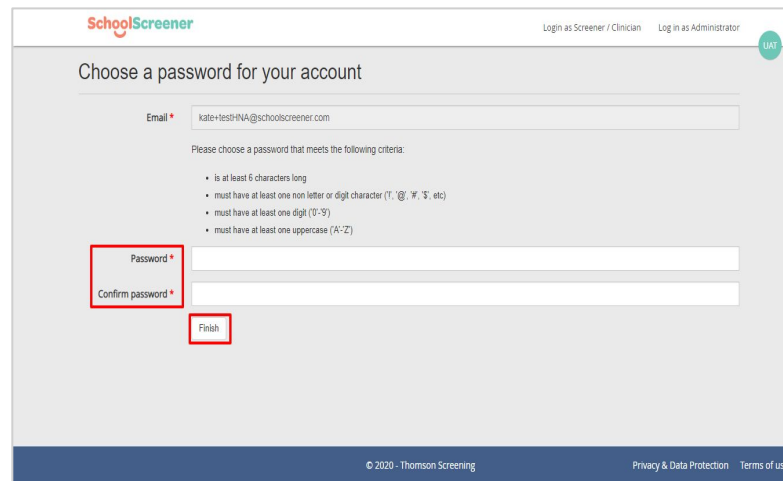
SchoolScreener

Login as Screener / Clinician Log in as Administrator

UAT

Choose a password for your account

Email * kate+testHNA@schoolscreener.com

Please choose a password that meets the following criteria:

- is at least 6 characters long
- must have at least one non letter or digit character ('!', '@', '#', '$', etc)
- must have at least one digit ('0'-'9')
- must have at least one uppercase ('A'-'Z')

Password *

Confirm password *

Finish

© 2020 - Thomson Screening

Privacy & Data Protection Terms of us